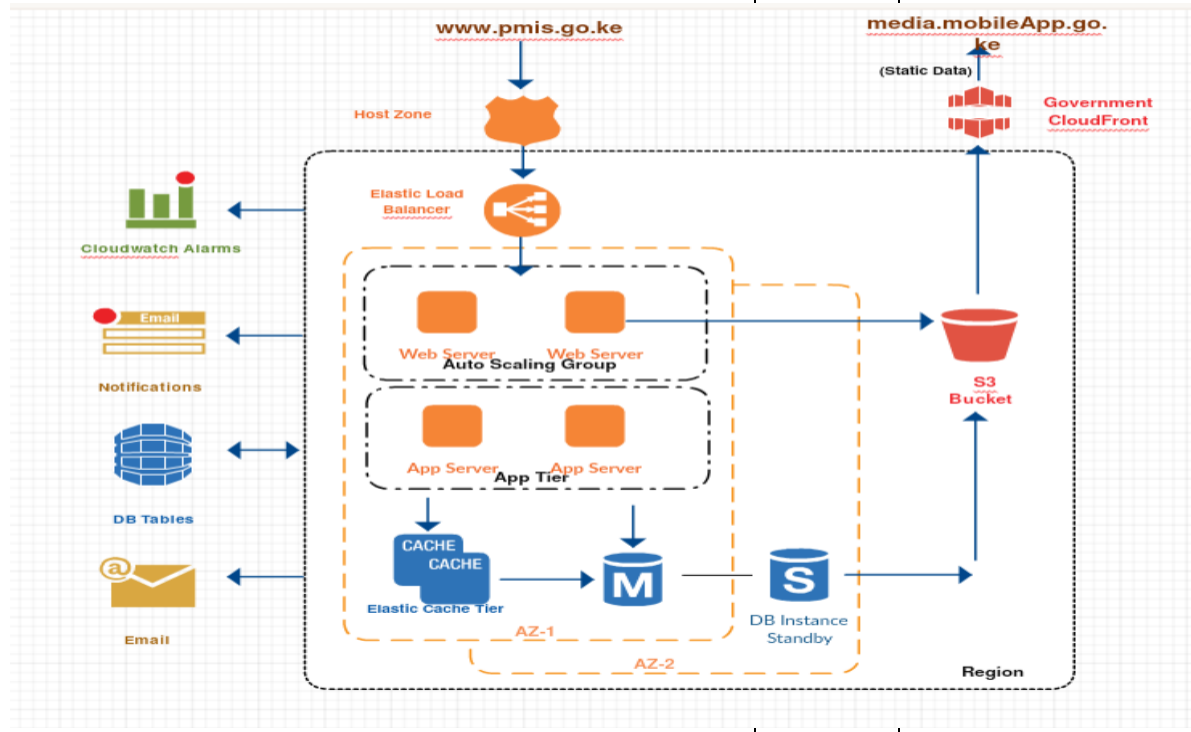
www.pmis.go.ke

media.mobileApp.go.ke

(Static Data)

Host Zone

Government CloudFront

Elastic Load Balancer

Cloudwatch Alarms

Email

Notifications

Web Server

Web Server

Auto Scaling Group

S3 Bucket

App Server

App Server

App Tier

DB Tables

CACHE

CACHE

M

S

Elastic Cache Tier

DB Instance Standby

Email

AZ-1

AZ-2

Region